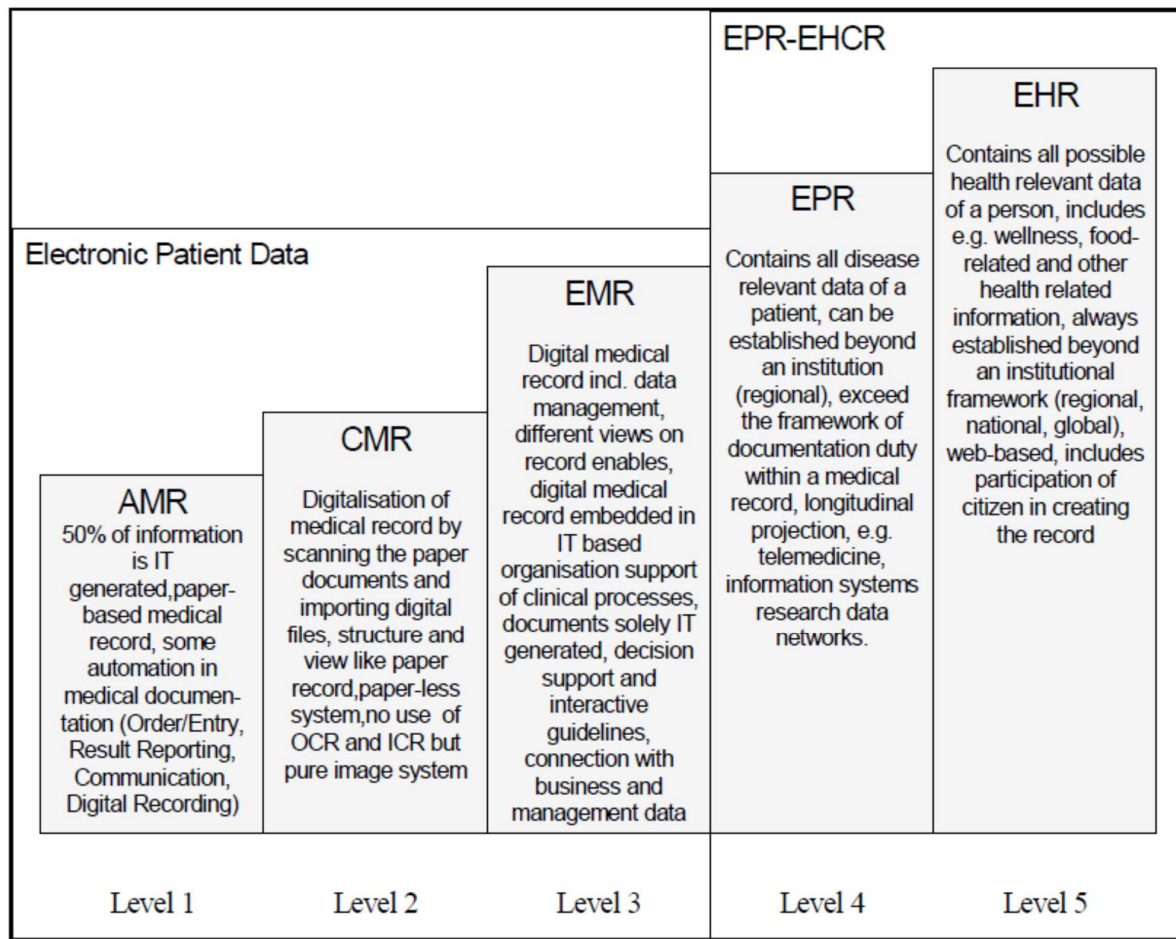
EPR-EHCR

EHR

Contains all possible health relevant data of a person, includes e.g. wellness, food-related and other health related information, always established beyond an institutional framework (regional, national, global), web-based, includes participation of citizen in creating the record

EPR

Contains all disease relevant data of a patient, can be established beyond an institution (regional), exceed the framework of documentation duty within a medical record, longitudinal projection, e.g. telemedicine, information systems research data networks.

Electronic Patient Data

EMR

Digital medical record incl. data management, different views on record enables, digital medical record embedded in IT based organisation support of clinical processes, documents solely IT generated, decision support and interactive guidelines, connection with business and management data

CMR

Digitalisation of medical record by scanning the paper documents and importing digital files, structure and view like paper record,paper-less system,no use of OCR and ICR but pure image system

AMR

50% of information is IT generated,paper-based medical record, some automation in medical documentation (Order/Entry, Result Reporting, Communication, Digital Recording)

Level 1

Level 2

Level 3

Level 4

Level 5